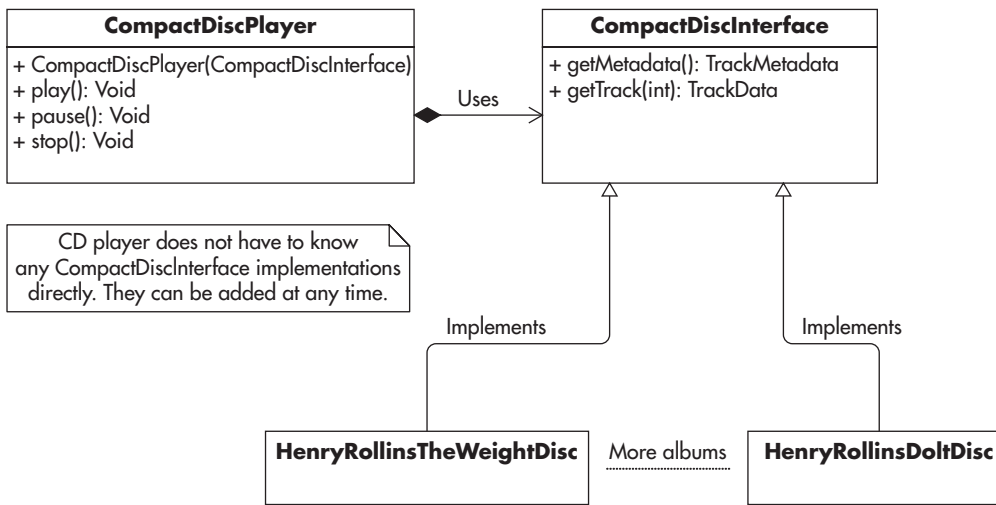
CompactDiscPlayer
+ CompactDiscPlayer(CompactDiscInterface)
+ play(): Void
+ pause(): Void
+ stop(): Void

Uses

CompactDiscInterface
+ getMetadata(): TrackMetadata
+ getTrack(int): TrackData

CD player does not have to know any CompactDiscInterface implementations directly. They can be added at any time.

Implements

Implements

HenryRollinsTheWeightDisc

More albums

HenryRollinsDoItDisc